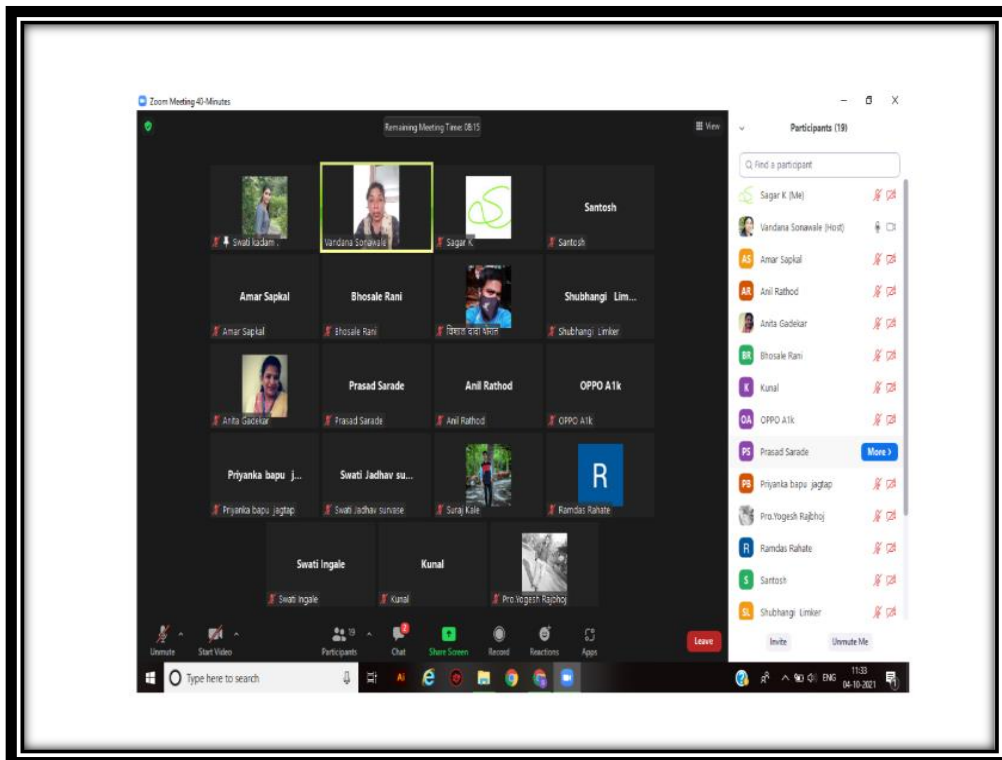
Zoom Meeting 40-Minutes

Remaining Meeting Time: 08:15

View

Swati kadam .

Vandana Sonawale

Sagar K

Santosh

Santosh

Amar Sapkal

Amar Sapkal

Bhosale Rani

Bhosale Rani

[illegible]

Shubhangi Lim...

Shubhangi Limker

Anita Gadekar

Prasad Sarade

Prasad Sarade

Anil Rathod

Anil Rathod

OPPO A1k

OPPO A1k

Priyanka bapu j...

Priyanka bapu jagtap

Swati Jadhav su...

Swati Jadhav survase

Suraj Kale

R

Ramdas Rahate

Swati Ingale

Swati Ingale

Kunal

Kunal

Pro.Yogesh Rajbhoj

Unmute

Start Video

19

Participants

2

Chat

Share Screen

Record

Reactions

Apps

Leave

Participants (19)

Find a participant

Sagar K (Me)

Vandana Sonawale (Host)

AS Amar Sapkal

AR Anil Rathod

Anita Gadekar

BR Bhosale Rani

K Kunal

OA OPPO A1k

PS Prasad Sarade

More

PB Priyanka bapu jagtap

Pro.Yogesh Rajbhoj

R Ramdas Rahate

S Santosh

SL Shubhangi Limker

Invite

Unmute Me

Type here to search

ENG

11:33

04-10-2021